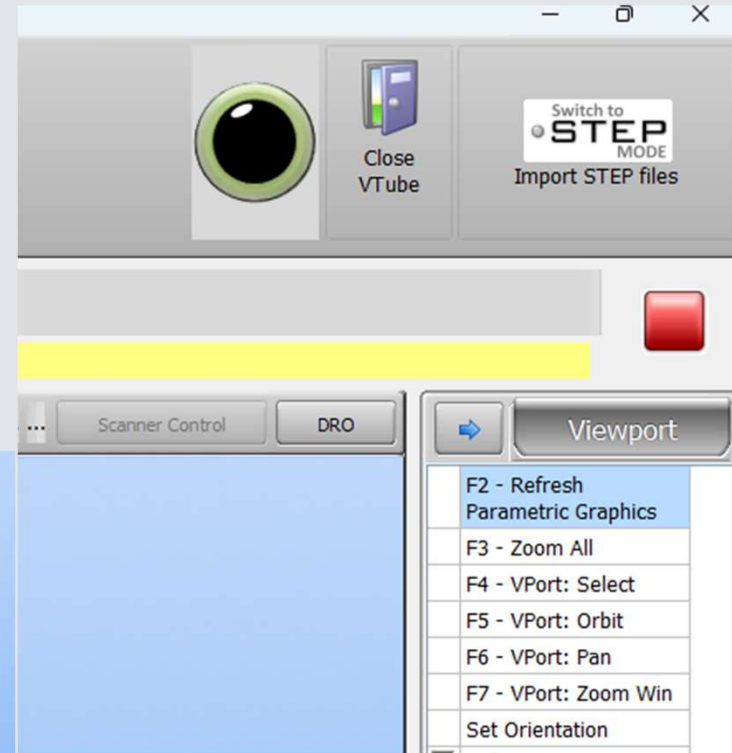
Close VTube

Switch to STEP MODE

Import STEP files

...

Scanner Control

DRO

Viewport

F2 - Refresh Parametric Graphics

F3 - Zoom All

F4 - VPort: Select

F5 - VPort: Orbit

F6 - VPort: Pan

F7 - VPort: Zoom Win

Set Orientation